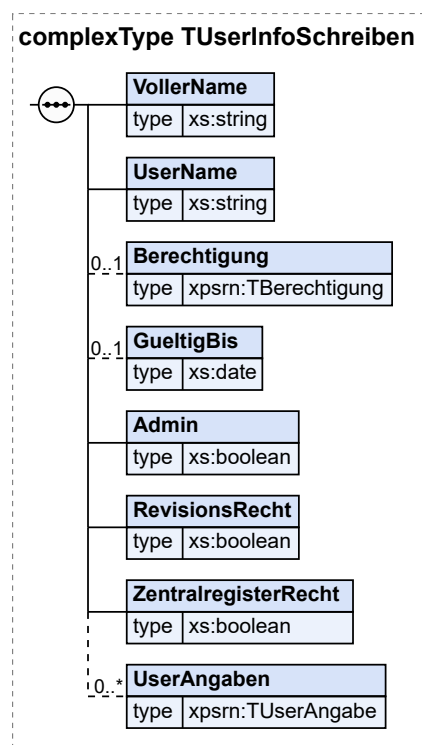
complexType TUserInfoSchreiben

VollerName
type xs:string

UserName
type xs:string

0..1
Berechtigung
type xpsrn:TBerechtigung

0..1
GueltigBis
type xs:date

Admin
type xs:boolean

RevisionsRecht
type xs:boolean

ZentralregisterRecht
type xs:boolean

0..*
UserAngaben
type xpsrn:TUserAngabe